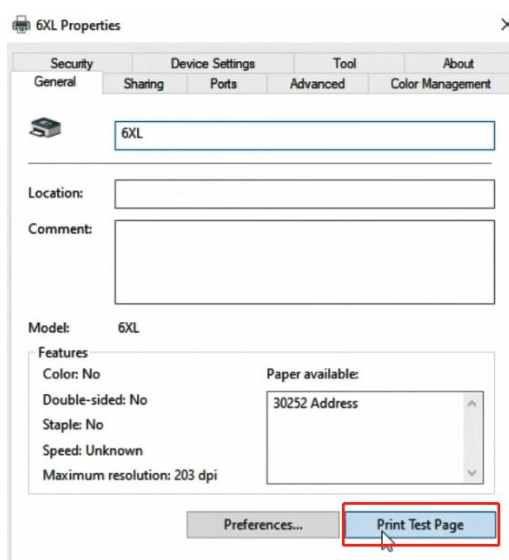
6XL Properties

×

Security Device Settings Tool About
General Sharing Ports Advanced Color Management

6XL

Location:

Comment:

Model: 6XL

Features
Color: No
Double-sided: No
Staple: No
Speed: Unknown
Maximum resolution: 203 dpi

Paper available:
30252 Address

Preferences...

Print Test Page